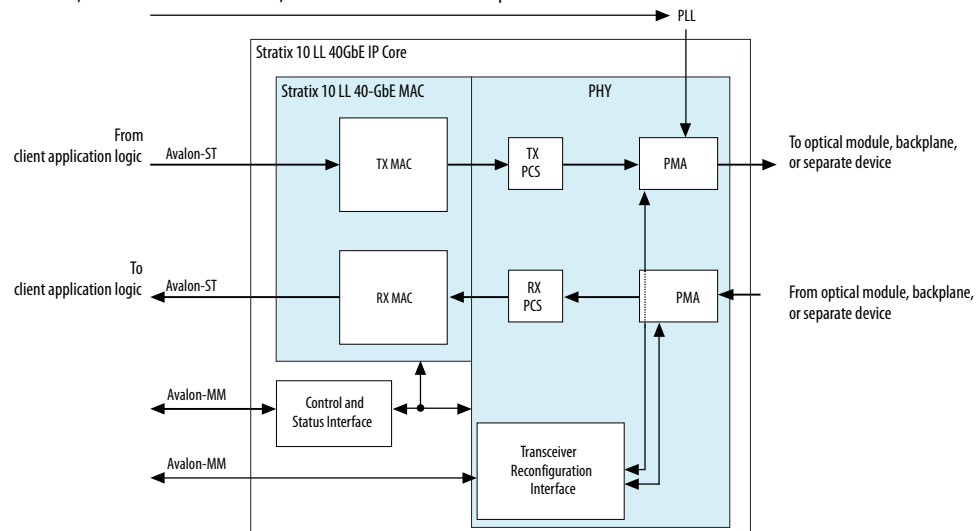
PLL

Stratix 10 LL 40GbE IP Core

Stratix 10 LL 40-GbE MAC

PHY

From client application logic

Avalon-ST

TX MAC

TX PCS

PMA

To optical module, backplane, or separate device

To client application logic

Avalon-ST

RX MAC

RX PCS

PMA

From optical module, backplane, or separate device

Avalon-MM

Control and Status Interface

Avalon-MM

Transceiver Reconfiguration Interface